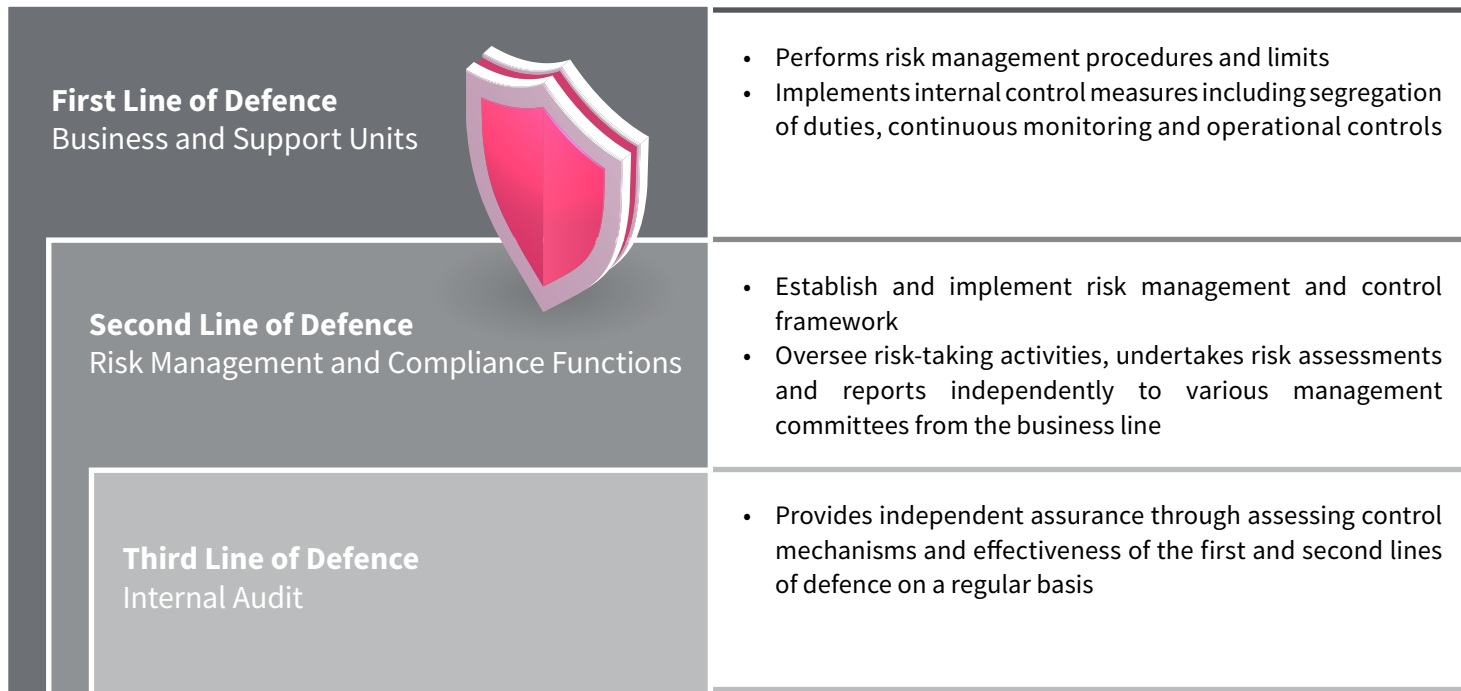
**First Line of Defence**
Business and Support Units

- Performs risk management procedures and limits
- Implements internal control measures including segregation of duties, continuous monitoring and operational controls

**Second Line of Defence**
Risk Management and Compliance Functions

- Establish and implement risk management and control framework
- Oversee risk-taking activities, undertakes risk assessments and reports independently to various management committees from the business line

**Third Line of Defence**
Internal Audit

- Provides independent assurance through assessing control mechanisms and effectiveness of the first and second lines of defence on a regular basis